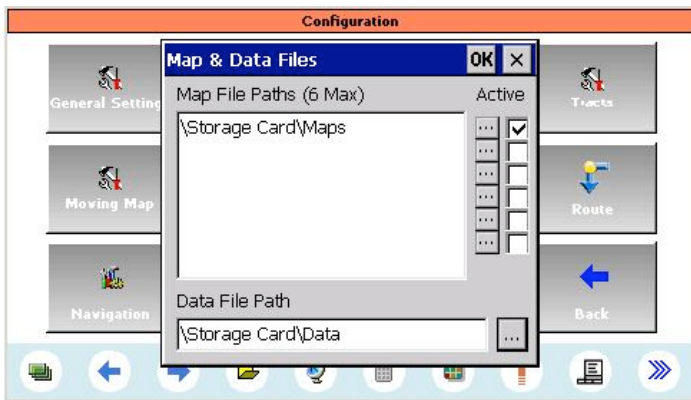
Configuration

General Setting

Moving Map

Navigation

Tracts

Route

Back

Map & Data Files

OK ×

Map File Paths (6 Max)

Active

\Storage Card\Maps

...

...

...

...

...

...

Data File Path

\Storage Card\Data

...